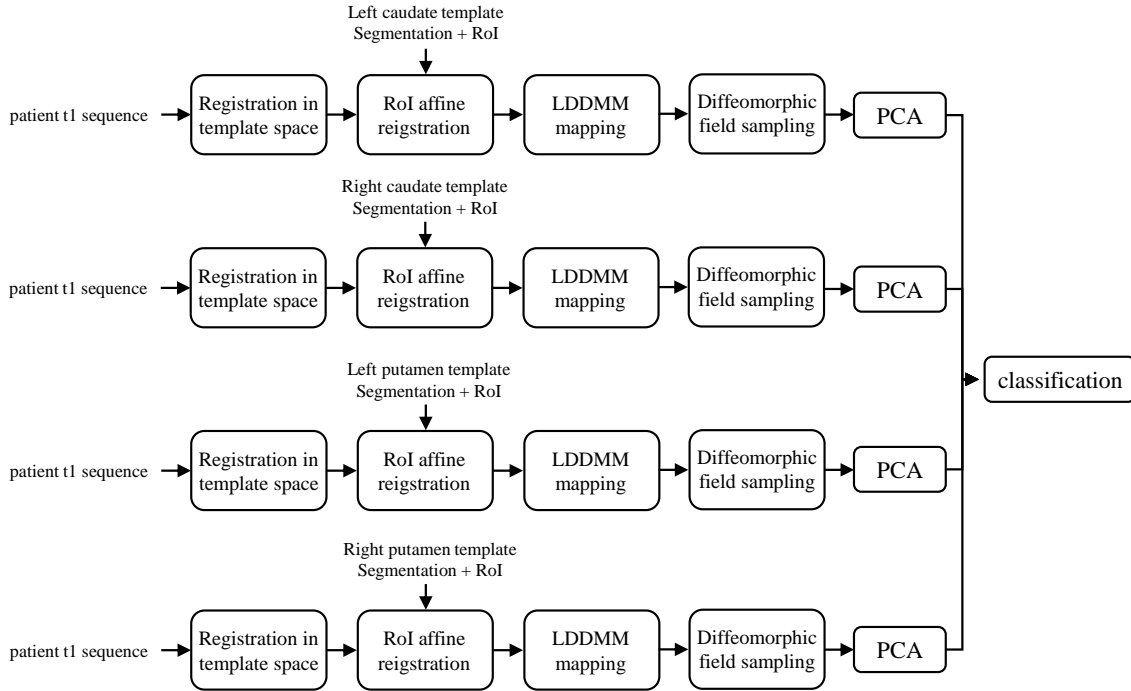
Left caudate template
Segmentation + RoI

patient t1 sequence

Registration in template space

RoI affine reigstration

LDDMM mapping

Diffeomorphic field sampling

PCA

Right caudate template
Segmentation + RoI

patient t1 sequence

Registration in template space

RoI affine reigstration

LDDMM mapping

Diffeomorphic field sampling

PCA

classification

Left putamen template
Segmentation + RoI

patient t1 sequence

Registration in template space

RoI affine reigstration

LDDMM mapping

Diffeomorphic field sampling

PCA

Right putamen template
Segmentation + RoI

patient t1 sequence

Registration in template space

RoI affine reigstration

LDDMM mapping

Diffeomorphic field sampling

PCA